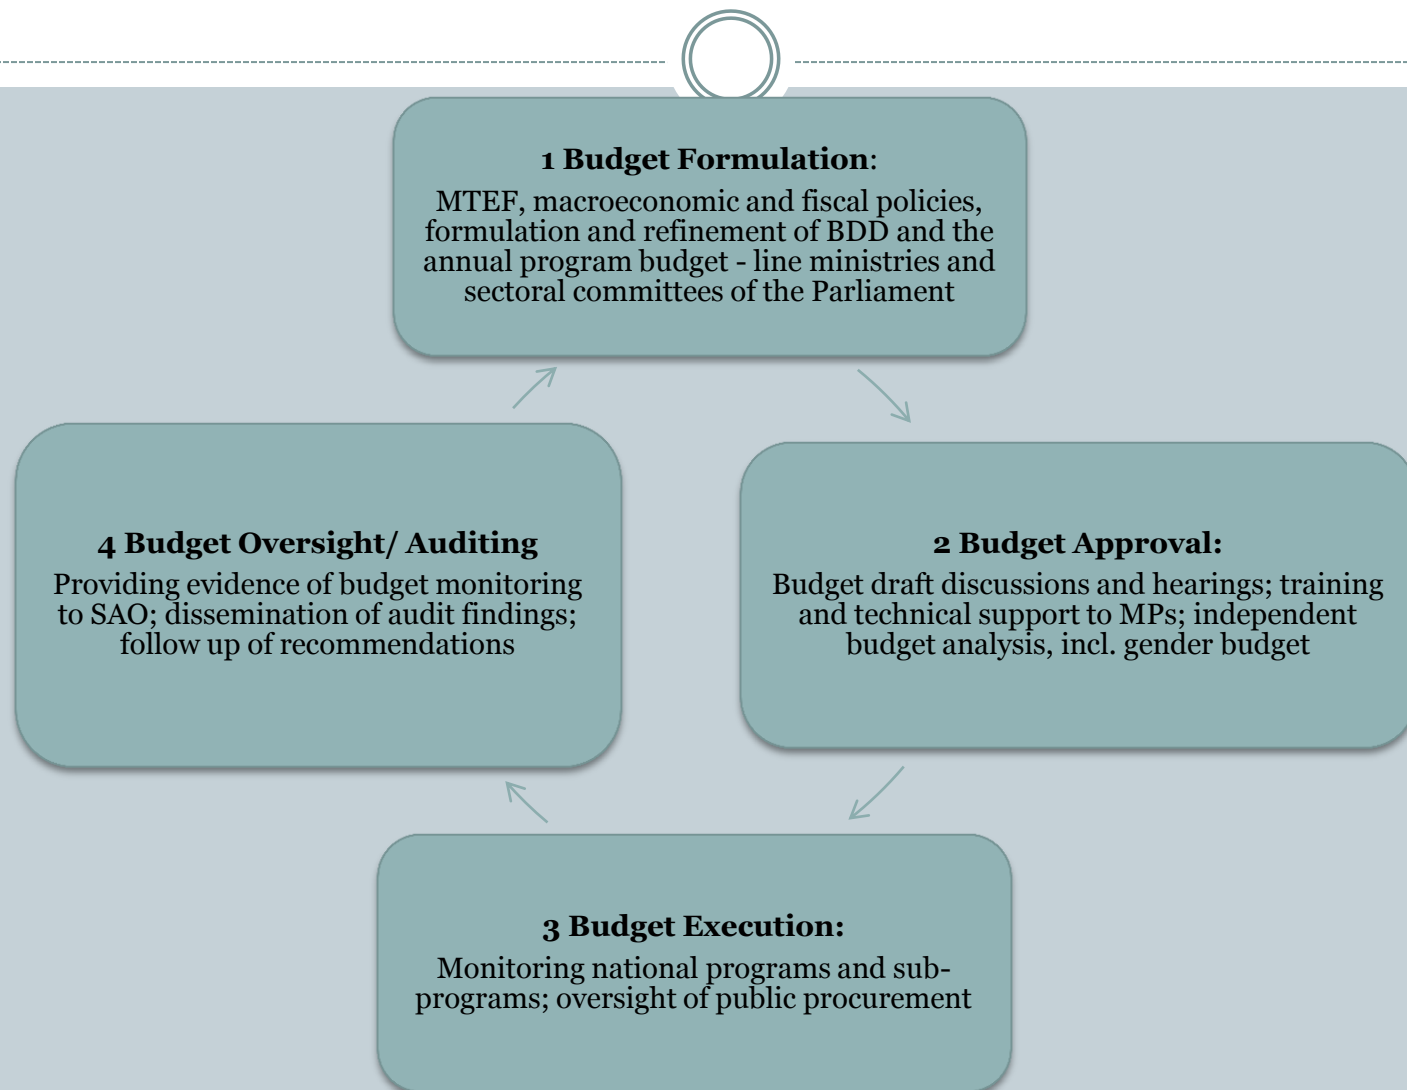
**1 Budget Formulation**:
MTEF, macroeconomic and fiscal policies, formulation and refinement of BDD and the annual program budget - line ministries and sectoral committees of the Parliament

**2 Budget Approval:**
Budget draft discussions and hearings; training and technical support to MPs; independent budget analysis, incl. gender budget

**3 Budget Execution:**
Monitoring national programs and subprograms; oversight of public procurement

**4 Budget Oversight/ Auditing**
Providing evidence of budget monitoring to SAO; dissemination of audit findings; follow up of recommendations